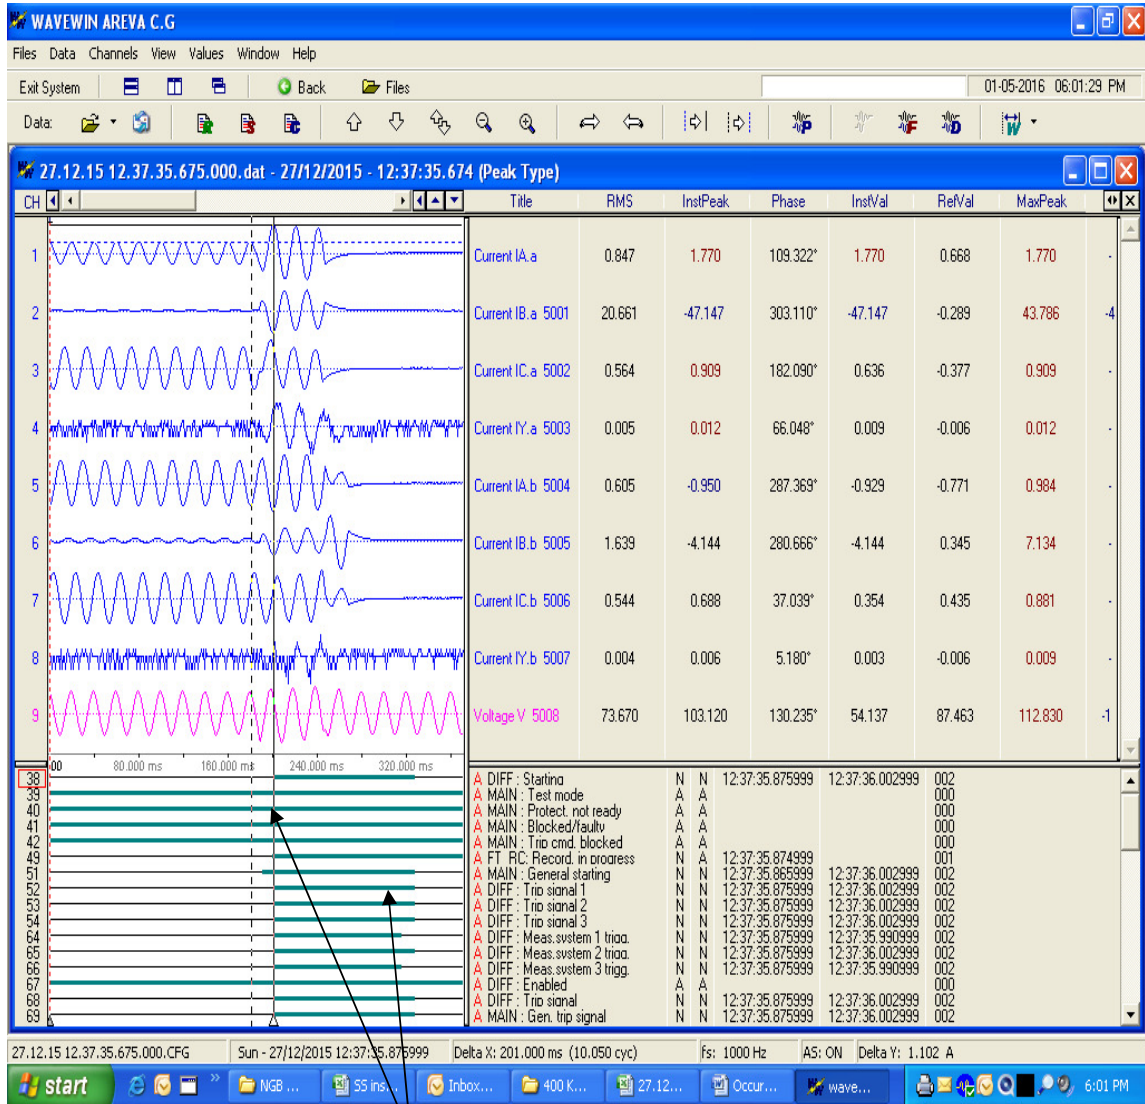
WAVEWIN AREVA C.G

Files Data Channels View Values Window Help

Exit System Back Files 01-05-2016 06:01:29 PM

Data:

27.12.15 12.37.35.675.000.dat - 27/12/2015 - 12:37:35.674 (Peak Type)

CH

| | Title | RMS | InstPeak | Phase | InstVal | RefVal | MaxPeak |
|---|---|---|---|---|---|---|---|
| 1 | Current IA.a | 0.847 | 1.770 | 109.322° | 1.770 | 0.668 | 1.770 |
| 2 | Current IB.a 5001 | 20.661 | -47.147 | 303.110° | -47.147 | -0.289 | 43.786 |
| 3 | Current IC.a 5002 | 0.564 | 0.909 | 182.090° | 0.636 | -0.377 | 0.909 |
| 4 | Current IY.a 5003 | 0.005 | 0.012 | 66.048° | 0.009 | -0.006 | 0.012 |
| 5 | Current IA.b 5004 | 0.605 | -0.950 | 287.369° | -0.929 | -0.771 | 0.984 |
| 6 | Current IB.b 5005 | 1.639 | -4.144 | 280.666° | -4.144 | 0.345 | 7.134 |
| 7 | Current IC.b 5006 | 0.544 | 0.688 | 37.039° | 0.354 | 0.435 | 0.881 |
| 8 | Current IY.b 5007 | 0.004 | 0.006 | 5.180° | 0.003 | -0.006 | 0.009 |
| 9 | Voltage V 5008 | 73.670 | 103.120 | 130.235° | 54.137 | 87.463 | 112.830 |

00 80.000 ms 160.000 ms 240.000 ms 320.000 ms

| | | | | | | |
|---|---|---|---|---|---|---|
| 38 | A DIFF : Starting | N | N | 12:37:35.875999 | 12:37:36.002999 | 002 |
| 39 | A MAIN : Test mode | A | A | | | 000 |
| 40 | A MAIN : Protect. not ready | A | A | | | 000 |
| 41 | A MAIN : Blocked/faulty | A | A | | | 000 |
| 42 | A MAIN : Trip cmd. blocked | A | A | | | 000 |
| 49 | A FT_RC: Record. in progress | N | A | 12:37:35.874999 | | 001 |
| 51 | A MAIN : General starting | N | N | 12:37:35.865999 | 12:37:36.002999 | 002 |
| 52 | A DIFF : Trip signal 1 | N | N | 12:37:35.875999 | 12:37:36.002999 | 002 |
| 53 | A DIFF : Trip signal 2 | N | N | 12:37:35.875999 | 12:37:36.002999 | 002 |
| 54 | A DIFF : Trip signal 3 | N | N | 12:37:35.875999 | 12:37:36.002999 | 002 |
| 64 | A DIFF : Meas.system 1 trigg. | N | N | 12:37:35.875999 | 12:37:35.990999 | 002 |
| 65 | A DIFF : Meas.system 2 trigg. | N | N | 12:37:35.875999 | 12:37:36.002999 | 002 |
| 66 | A DIFF : Meas.system 3 trigg. | N | N | 12:37:35.875999 | 12:37:35.990999 | 002 |
| 67 | A DIFF : Enabled | A | A | | | 000 |
| 68 | A DIFF : Trip signal | N | N | 12:37:35.875999 | 12:37:36.002999 | 002 |
| 69 | A MAIN : Gen. trip signal | N | N | 12:37:35.875999 | 12:37:36.002999 | 002 |

27.12.15 12.37.35.675.000.CFG Sun - 27/12/2015 12:37:35.875999 Delta X: 201.000 ms (10.050 cyc) fs: 1000 Hz AS: ON Delta Y: 1.102 A

start NGB ... SS ins... Inbox... 400 K... 27.12... Occur... wave... 6:01 PM